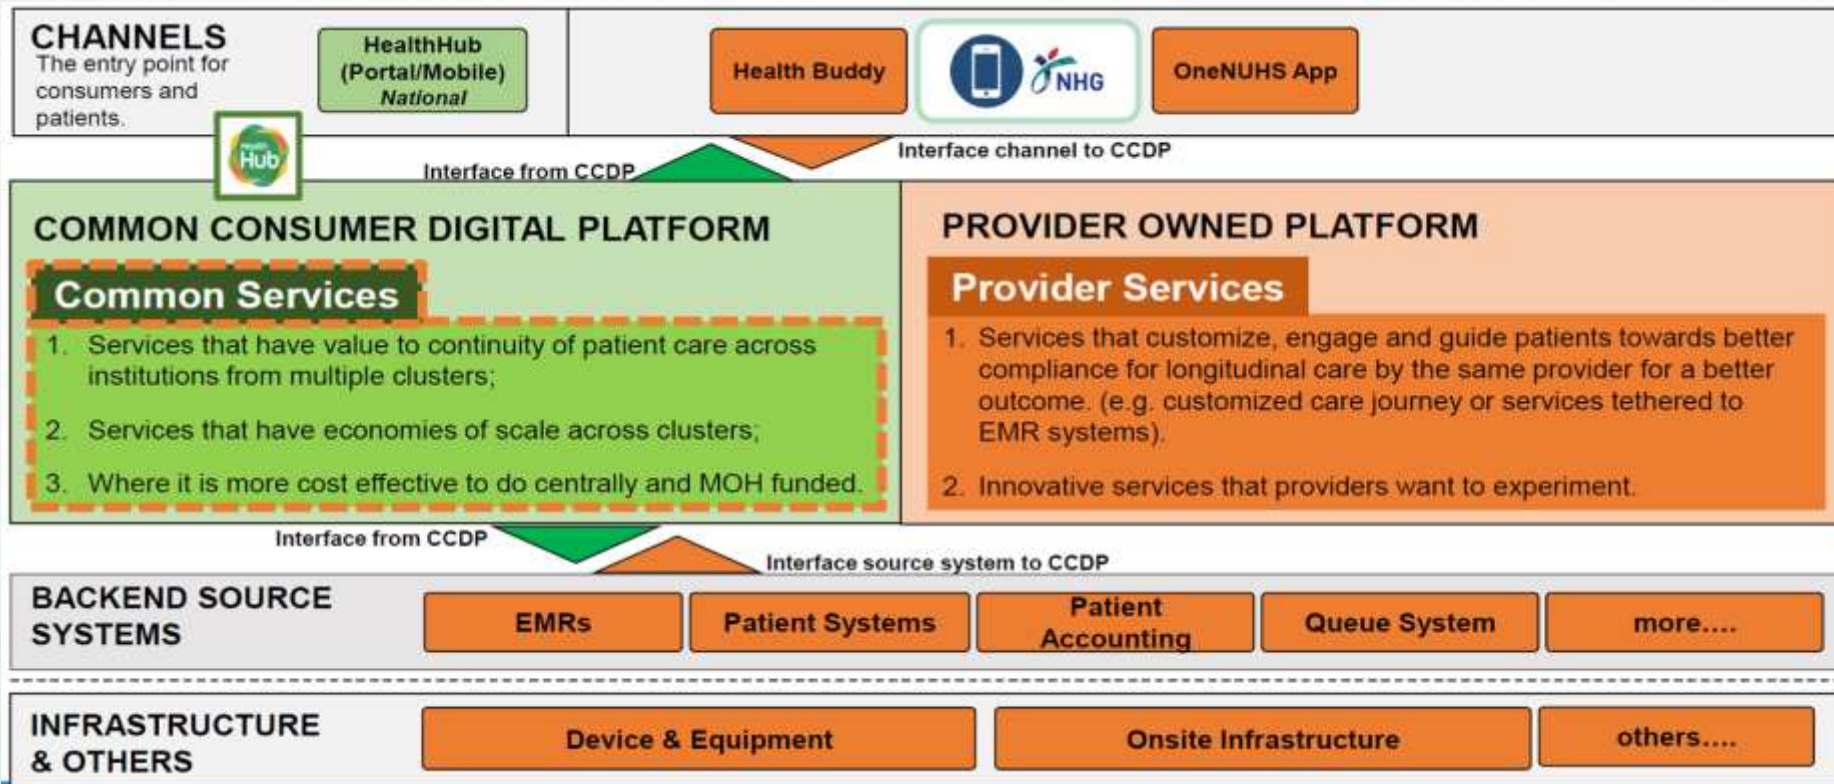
CHANNELS
The entry point for consumers and patients.

HealthHub (Portal/Mobile) National

Health Hub

Health Buddy

NHG

OneNUHS App

Interface from CCDP

Interface channel to CCDP

COMMON CONSUMER DIGITAL PLATFORM

Common Services

1. Services that have value to continuity of patient care across institutions from multiple clusters;

2. Services that have economies of scale across clusters;

3. Where it is more cost effective to do centrally and MOH funded.

PROVIDER OWNED PLATFORM

Provider Services

1. Services that customize, engage and guide patients towards better compliance for longitudinal care by the same provider for a better outcome. (e.g. customized care journey or services tethered to EMR systems).

2. Innovative services that providers want to experiment.

Interface from CCDP

Interface source system to CCDP

BACKEND SOURCE SYSTEMS

EMRs

Patient Systems

Patient Accounting

Queue System

more....

INFRASTRUCTURE & OTHERS

Device & Equipment

Onsite Infrastructure

others....